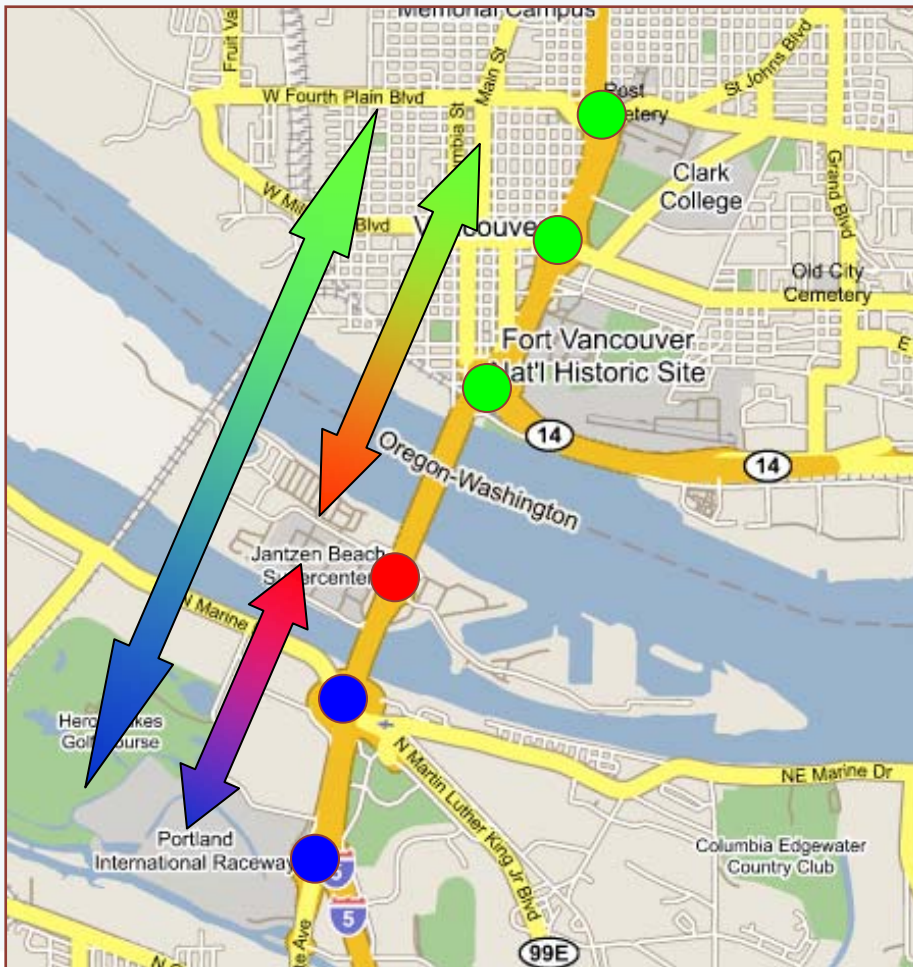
Memorial Campus
Fruit Va
W Fourth Plain Blvd
Main St
Columbia St
Post
Cemetery
St Johns Blvd
Clark College
Grand Blvd
W Mi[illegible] Blvd
Vancouver
Old City Cemetery
Fort Vancouver Nat'l Historic Site
E
14
14
Oregon-Washington
Jantzen Beach Supercenter
N Marine
Heron Lakes Golf Course
N Martin Luther King Jr Blvd
NE Marine Dr
Portland International Raceway
Columbia Edgewater Country Club
5
5
99E
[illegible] Ave